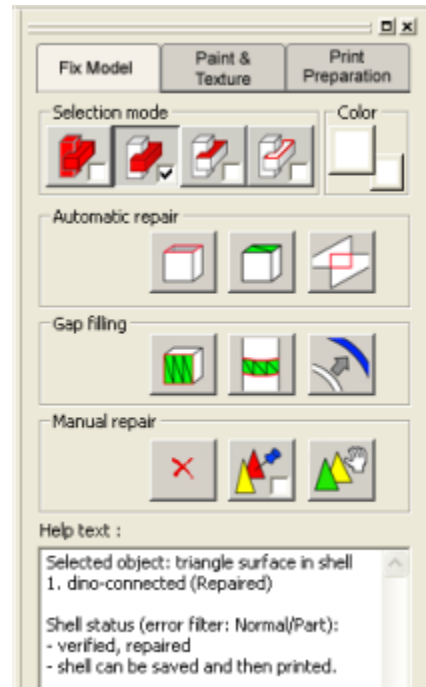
Fix Model

Paint & Texture

Print Preparation

Selection mode

Color

Automatic repair

Gap filling

Manual repair

Help text :

Selected object: triangle surface in shell
1. dino-connected (Repaired)

Shell status (error filter: Normal/Part):
- verified, repaired
- shell can be saved and then printed.